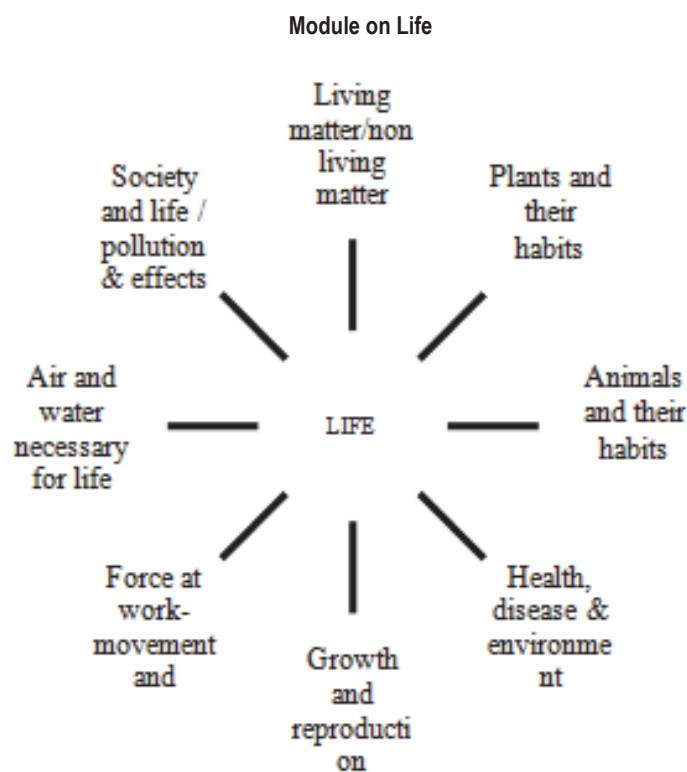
Module on Life

Living matter/non living matter

Plants and their habits

Society and life / pollution & effects

Air and water necessary for life

LIFE

Animals and their habits

Force at work-movement and

Growth and reproducti on

Health, disease & environme nt